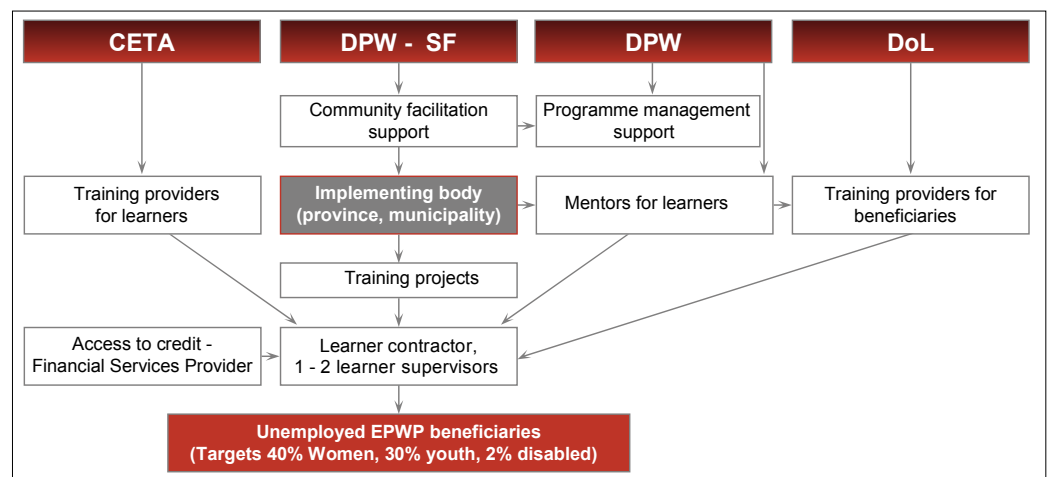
CETA

DPW - SF

DPW

DoL

Community facilitation support

Programme management support

Training providers for learners

Implementing body (province, municipality)

Mentors for learners

Training providers for beneficiaries

Training projects

Access to credit - Financial Services Provider

Learner contractor, 1 - 2 learner supervisors

Unemployed EPWP beneficiaries (Targets 40% Women, 30% youth, 2% disabled)